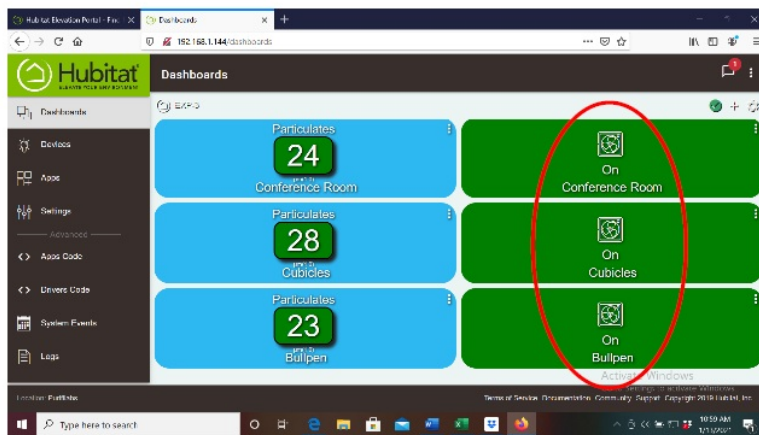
Hubitat Elevation Portal - Find
Dashboards
192.168.1.144/dashboards

Hubitat
ELEVATE YOUR ENVIRONMENT

Dashboards

Dashboards
Devices
Apps
Settings
Advanced
Apps Code
Drivers Code
System Events
Logs

EXPO

Particulates
24
Conference Room

On
Conference Room

Particulates
28
Cubicles

On
Cubicles

Particulates
23
Bullpen

On
Bullpen

Activate Windows
Go to Settings to activate Windows.

Location: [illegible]
Terms of Service Documentation Community Support Copyright 2019 Hubitat, Inc.

Type here to search
10:50 AM